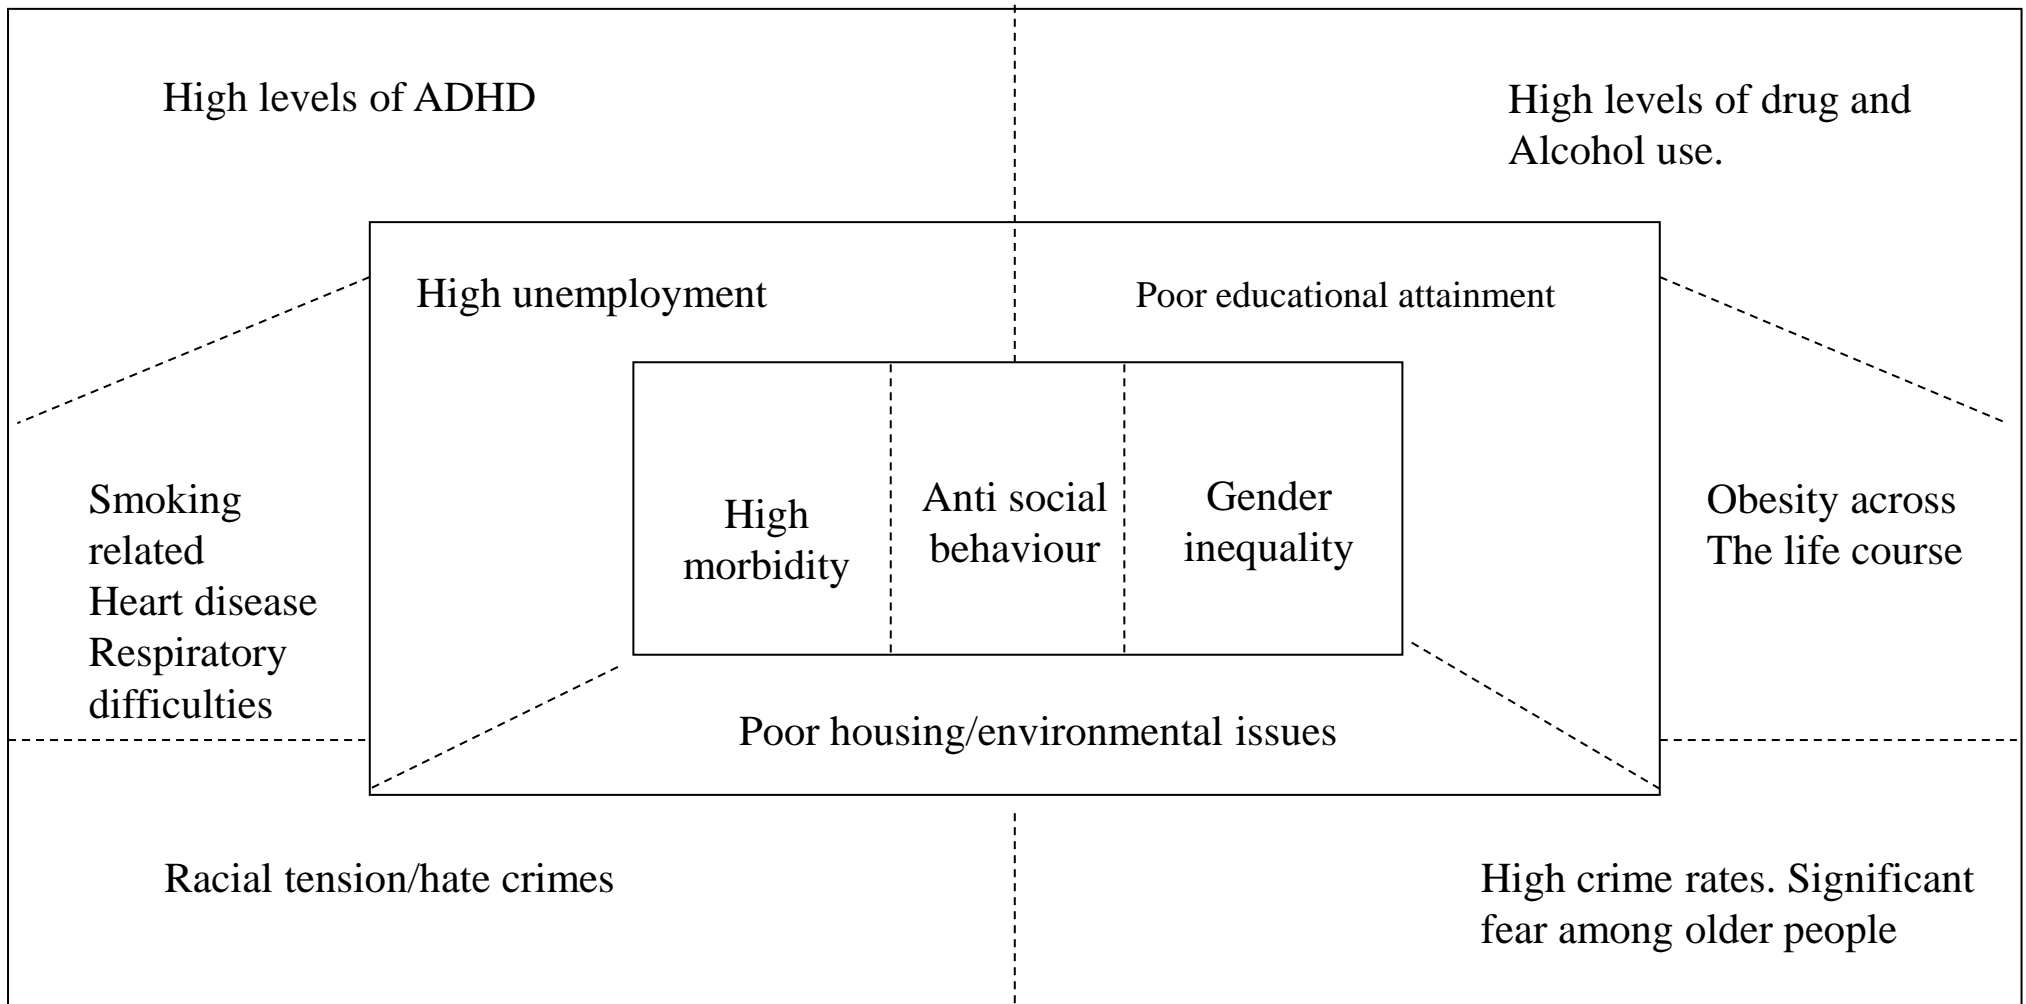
High levels of ADHD

High levels of drug and Alcohol use.

High unemployment

Poor educational attainment

Smoking related Heart disease Respiratory difficulties

High morbidity

Anti social behaviour

Gender inequality

Obesity across The life course

Poor housing/environmental issues

Racial tension/hate crimes

High crime rates. Significant fear among older people